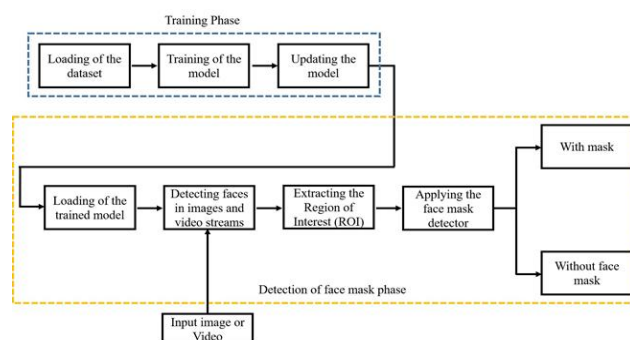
Training Phase

Loading of the dataset

Training of the model

Updating the model

Loading of the trained model

Detecting faces in images and video streams

Extracting the Region of Interest (ROI)

Applying the face mask detector

With mask

Without face mask

Detection of face mask phase

Input image or Video